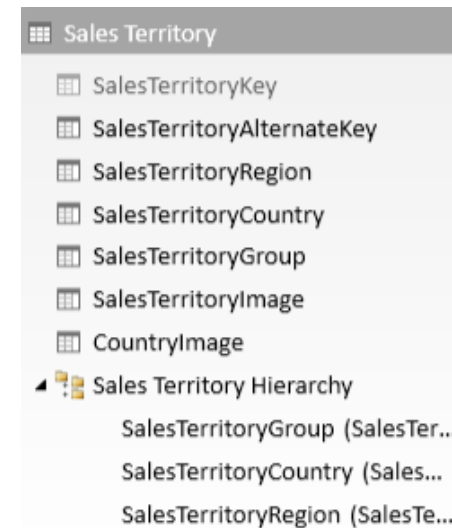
Sales Territory

SalesTerritoryKey

SalesTerritoryAlternateKey

SalesTerritoryRegion

SalesTerritoryCountry

SalesTerritoryGroup

SalesTerritoryImage

CountryImage

Sales Territory Hierarchy

SalesTerritoryGroup (SalesTer...

SalesTerritoryCountry (Sales...

SalesTerritoryRegion (SalesTe...